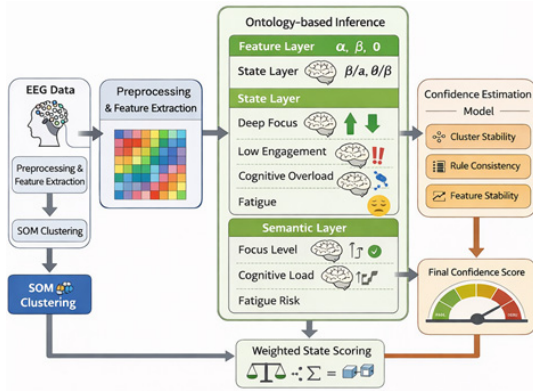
Ontology-based Inference

EEG Data

Preprocessing & Feature Extraction

Feature Layer $\alpha, \beta, 0$

State Layer $\beta/a, \theta/\beta$

State Layer

Deep Focus

Low Engagement

Cognitive Overload

Fatigue

Confidence Estimation Model

Cluster Stability

Rule Consistency

Feature Stability

Preprocessing & Feature Extraction

SOM Clustering

SOM Clustering

Semantic Layer

Focus Level

Cognitive Load

Fatigue Risk

Final Confidence Score

Weighted State Scoring

$\Sigma =$